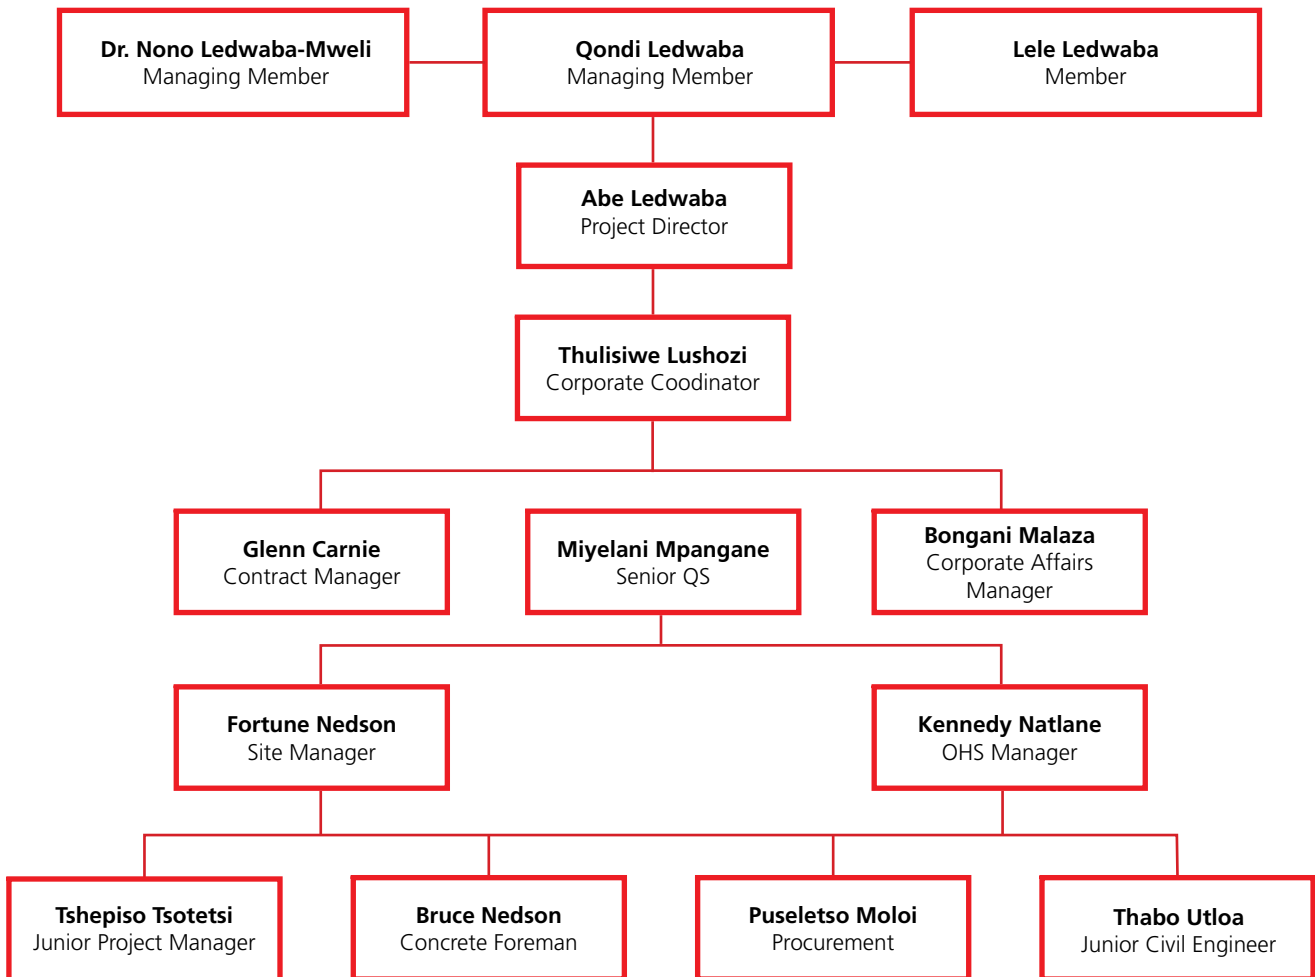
**Dr. Nono Ledwaba-Mweli**
Managing Member

**Qondi Ledwaba**
Managing Member

**Lele Ledwaba**
Member

**Abe Ledwaba**
Project Director

**Thulisiwe Lushozi**
Corporate Coodinator

**Glenn Carnie**
Contract Manager

**Miyelani Mpangane**
Senior QS

**Bongani Malaza**
Corporate Affairs Manager

**Fortune Nedson**
Site Manager

**Kennedy Natlane**
OHS Manager

**Tshepiso Tsotetsi**
Junior Project Manager

**Bruce Nedson**
Concrete Foreman

**Puseletso Moloi**
Procurement

**Thabo Utloa**
Junior Civil Engineer